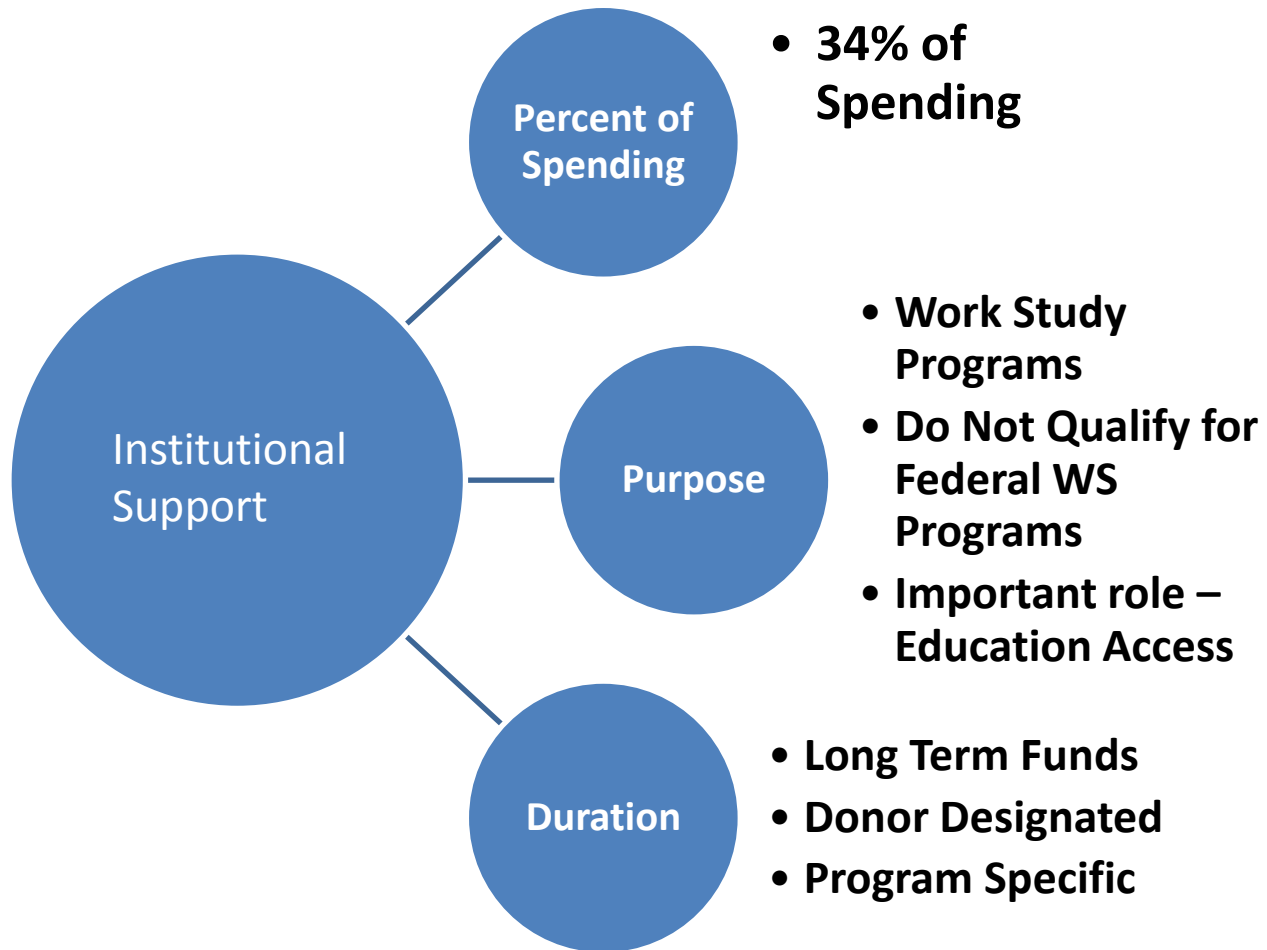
Institutional Support

Percent of Spending

• 34% of Spending

Purpose

• Work Study Programs
• Do Not Qualify for Federal WS Programs
• Important role – Education Access

Duration

• Long Term Funds
• Donor Designated
• Program Specific